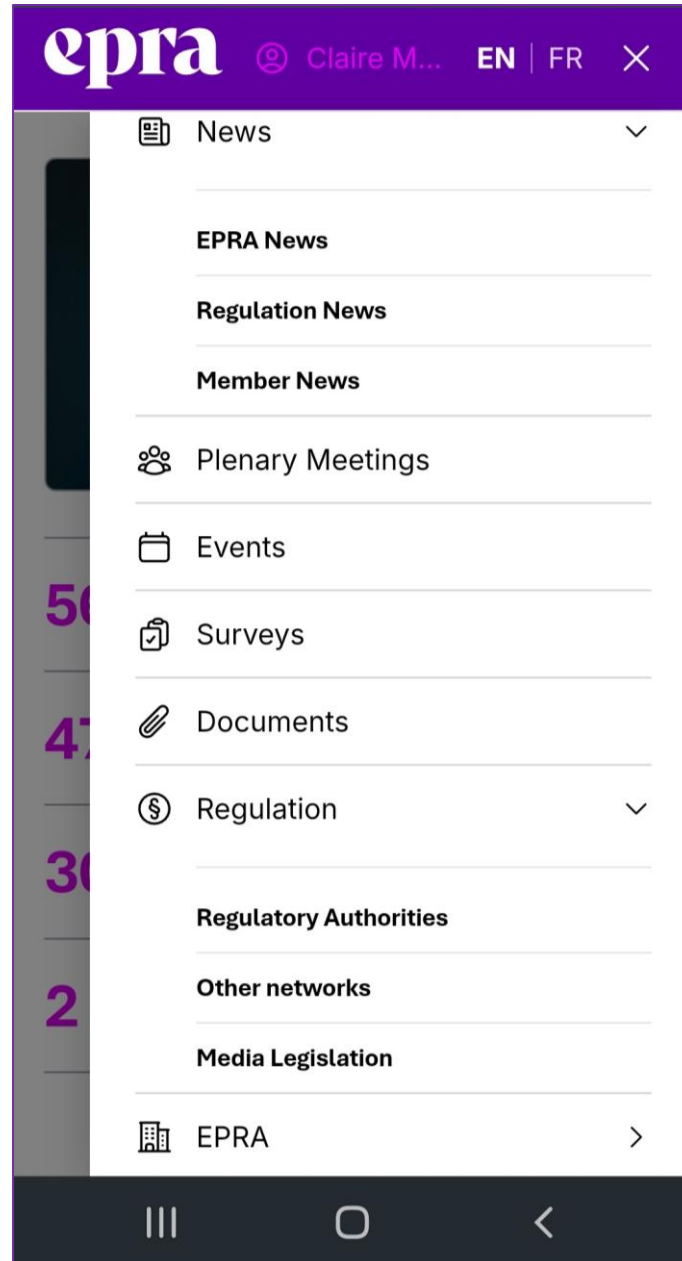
epra Claire M... EN | FR

News

EPRA News

Regulation News

Member News

Plenary Meetings

Events

Surveys

Documents

Regulation

Regulatory Authorities

Other networks

Media Legislation

EPRA

5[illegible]

4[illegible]

3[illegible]

2